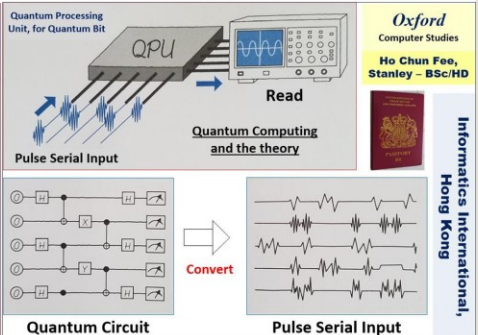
Quantum Processing Unit, for Quantum Bit

QPU

Read

Pulse Serial Input

Quantum Computing and the theory

Oxford
Computer Studies

Ho Chun Fee, Stanley – BSc/HD

Informatics International, Hong Kong

0 H H
0 X
0 H H
0 Y
0 H H

Convert

Quantum Circuit

Pulse Serial Input